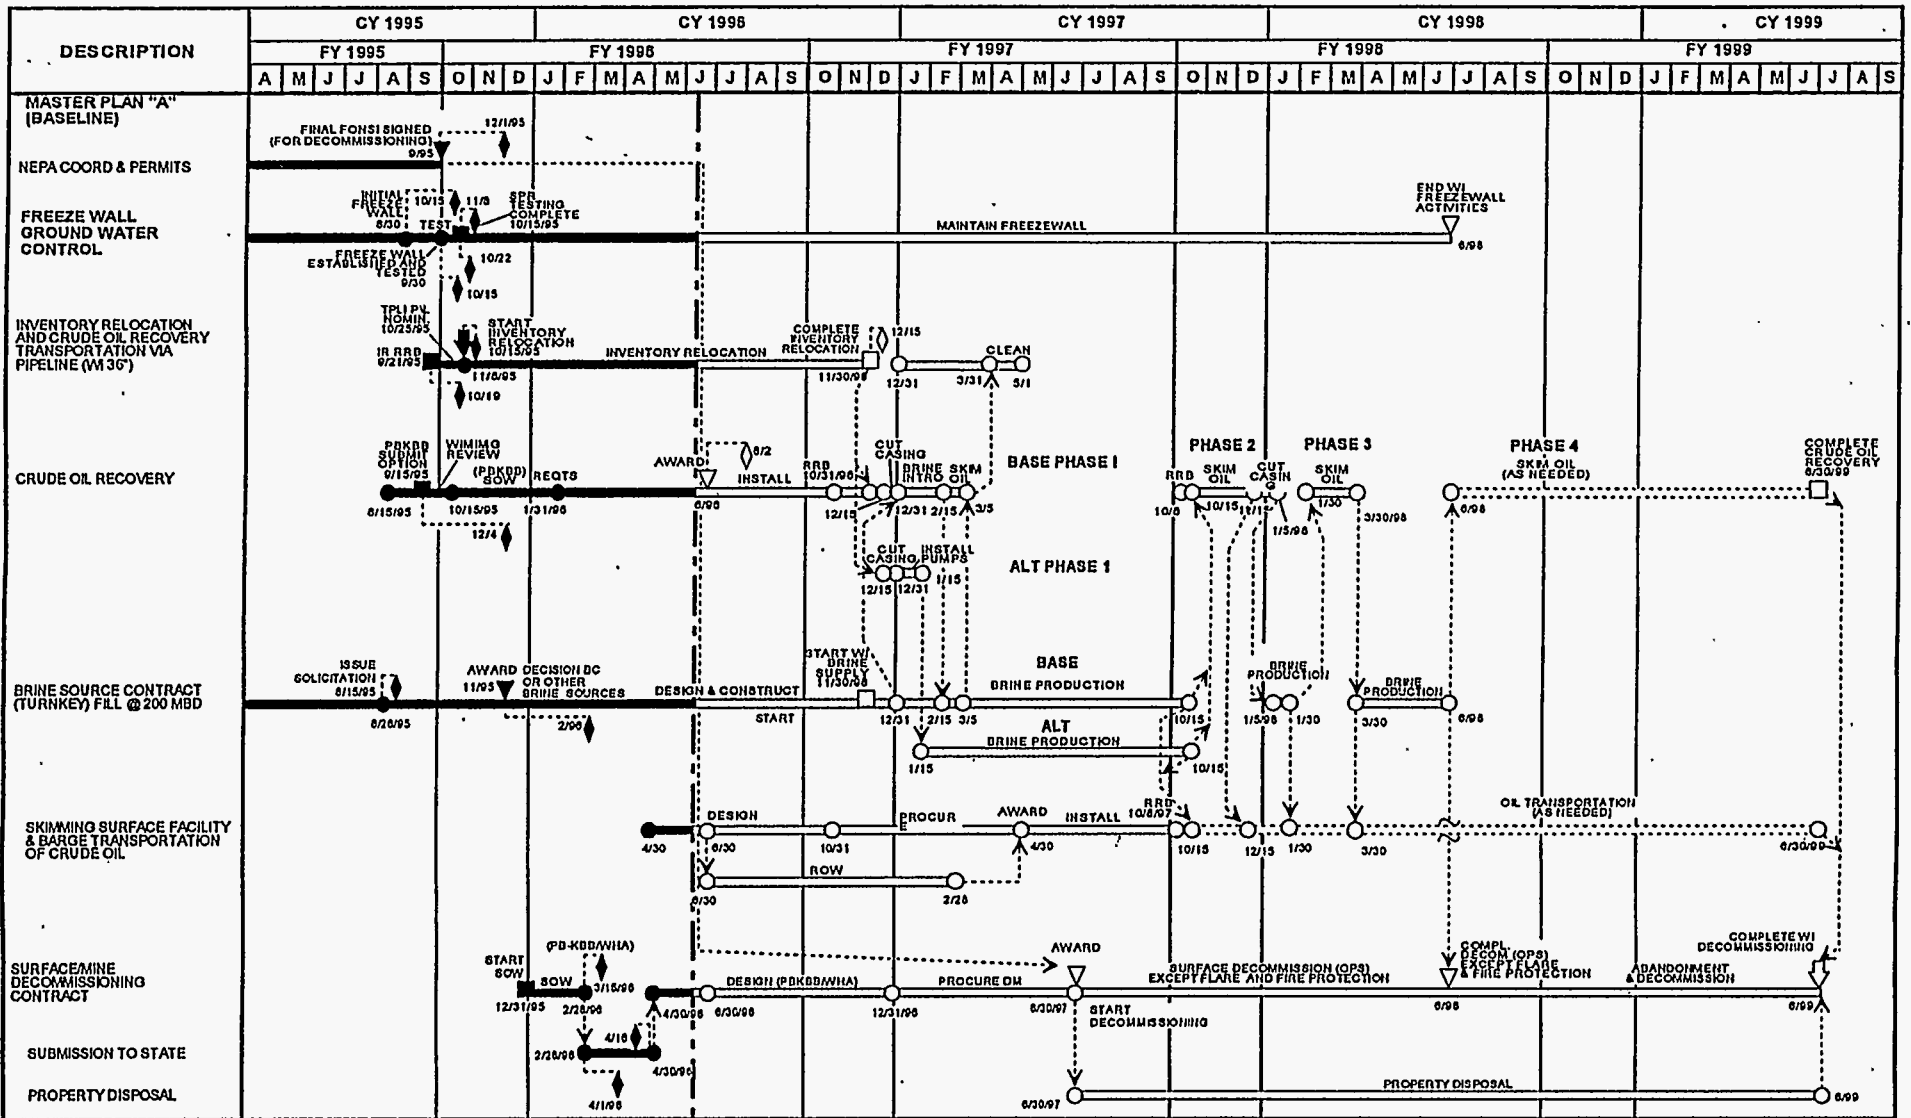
| DESCRIPTION | CY 1995 | CY 1996 | CY 1997 | CY 1998 | CY 1999 |
|---|---|---|---|---|---|
| | FY 1995 | FY 1996 | FY 1997 | FY 1998 | FY 1999 |
| | A M J J A S | O N D J F M A M J J A S | O N D J F M A M J J A S | O N D J F M A M J J A S | O N D J F M A M J J A S |

MASTER PLAN "A" (BASELINE)

NEPA COORD & PERMITS
FINAL FONSI SIGNED (FOR DECOMMISSIONING) 9/95 12/1/95

FREEZE WALL GROUND WATER CONTROL
INITIAL FREEZE WALL 8/30 10/15 TEST 11/8 SPR TESTING COMPLETE 10/15/95 MAINTAIN FREEZEWALL END WI FREEZEWALL ACTIVITIES 6/98
FREEZE WALL ESTABLISHED AND TESTED 9/30 10/22 10/15

INVENTORY RELOCATION AND CRUDE OIL RECOVERY TRANSPORTATION VIA PIPELINE (WI 36")
TPLI PV NOMIN. 10/25/95 START INVENTORY RELOCATION 10/15/95 IR RRD 9/21/95 11/8/95 10/19 INVENTORY RELOCATION COMPLETE INVENTORY RELOCATION 11/30/96 12/15 12/31 3/31 CLEAN 5/1

CRUDE OIL RECOVERY
PDKDD SUBMIT OPTION 9/15/95 WIMIMG REVIEW (PDKDD) SOW REQTS 8/15/95 10/15/95 1/31/96 12/4 AWARD 6/2 6/96 INSTALL RRD 10/31/96 12/15 CUT CASING BRINE INTRO SKIM OIL 12/31 2/15 3/5 BASE PHASE I
CUT CASING INSTALL PUMPS 12/15 12/31 1/15 ALT PHASE 1
PHASE 2 RRD SKIM OIL 10/5 10/15 CUT CASIN G 12/15 1/5/98 PHASE 3 SKIM OIL 1/30 3/30/98 PHASE 4 SKIM OIL (AS NEEDED) 6/98 COMPLETE CRUDE OIL RECOVERY 6/30/99

BRINE SOURCE CONTRACT (TURNKEY) FILL @ 200 MBD
ISSUE SOLICITATION 8/15/95 8/28/95 AWARD 11/95 DECISION DC OR OTHER BRINE SOURCES 2/96 DESIGN & CONSTRUCT START START WI BRINE SUPPLY 11/30/96 12/31 2/15 3/5 BASE BRINE PRODUCTION 10/15 BRINE PRODUCTION 1/5/98 1/30 BRINE PRODUCTION 3/30 6/98
ALT BRINE PRODUCTION 1/15 10/15

SKIMMING SURFACE FACILITY & BARGE TRANSPORTATION OF CRUDE OIL
4/30 DESIGN 6/30 10/31 PROCURE AWARD 4/30 INSTALL RRD 10/6/97 10/15 12/15 1/30 3/30 OIL TRANSPORTATION (AS NEEDED) 6/30/99
6/30 ROW 2/28

SURFACE/MINE DECOMMISSIONING CONTRACT
START SOW 12/31/95 SOW (PB-KDD/WHA) 3/15/96 2/28/96 4/30/96 DESIGN (PDKDD/WHA) 6/30/96 12/31/96 PROCURE DM AWARD 6/30/97 START DECOMMISSIONING SURFACE DECOMMISSION (OPS) EXCEPT FLARE AND FIRE PROTECTION COMPL. DECOM (OPS) EXCEPT FLARE & FIRE PROTECTION 6/98 ABANDONMENT & DECOMMISSION COMPLETE WI DECOMMISSIONING 6/99

SUBMISSION TO STATE
2/28/96 4/16 4/30/96

PROPERTY DISPOSAL
4/1/96 6/30/97 PROPERTY DISPOSAL 6/99